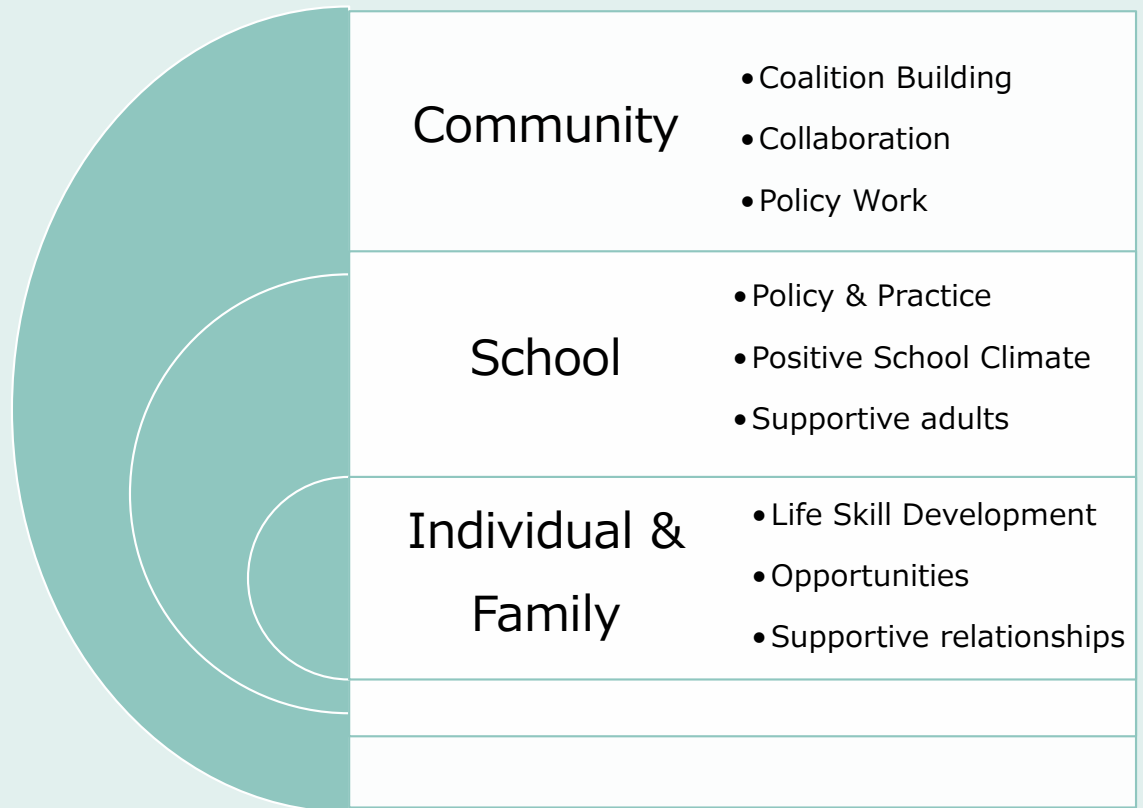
Community

- Coalition Building
- Collaboration
- Policy Work

School

- Policy & Practice
- Positive School Climate
- Supportive adults

Individual & Family

- Life Skill Development
- Opportunities
- Supportive relationships